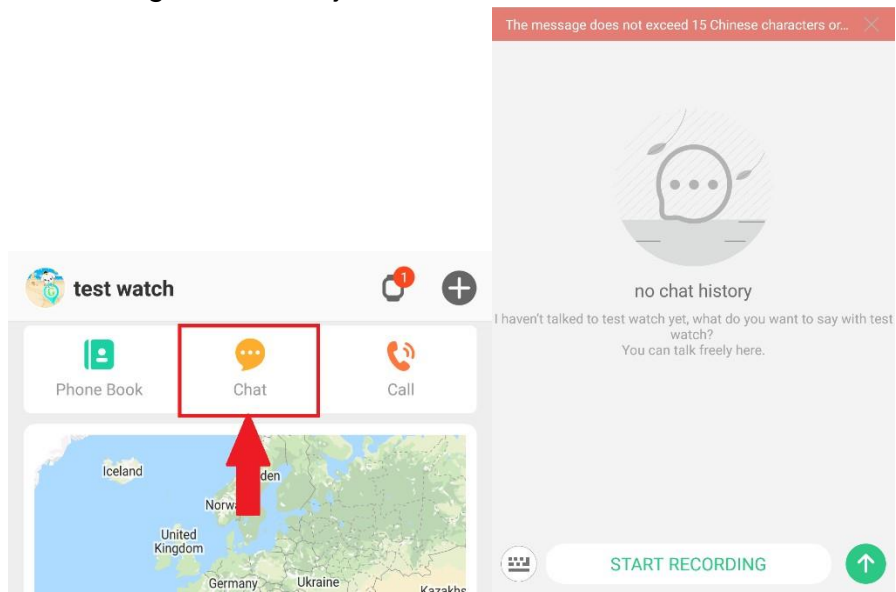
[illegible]

test watch

1

Phone Book

Chat

Call

Iceland

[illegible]den

Norw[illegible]

United Kingdom

Germany

Ukraine

Kazakhs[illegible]

The message does not exceed 15 Chinese characters or...

no chat history

I haven't talked to test watch yet, what do you want to say with test watch?
You can talk freely here.

START RECORDING